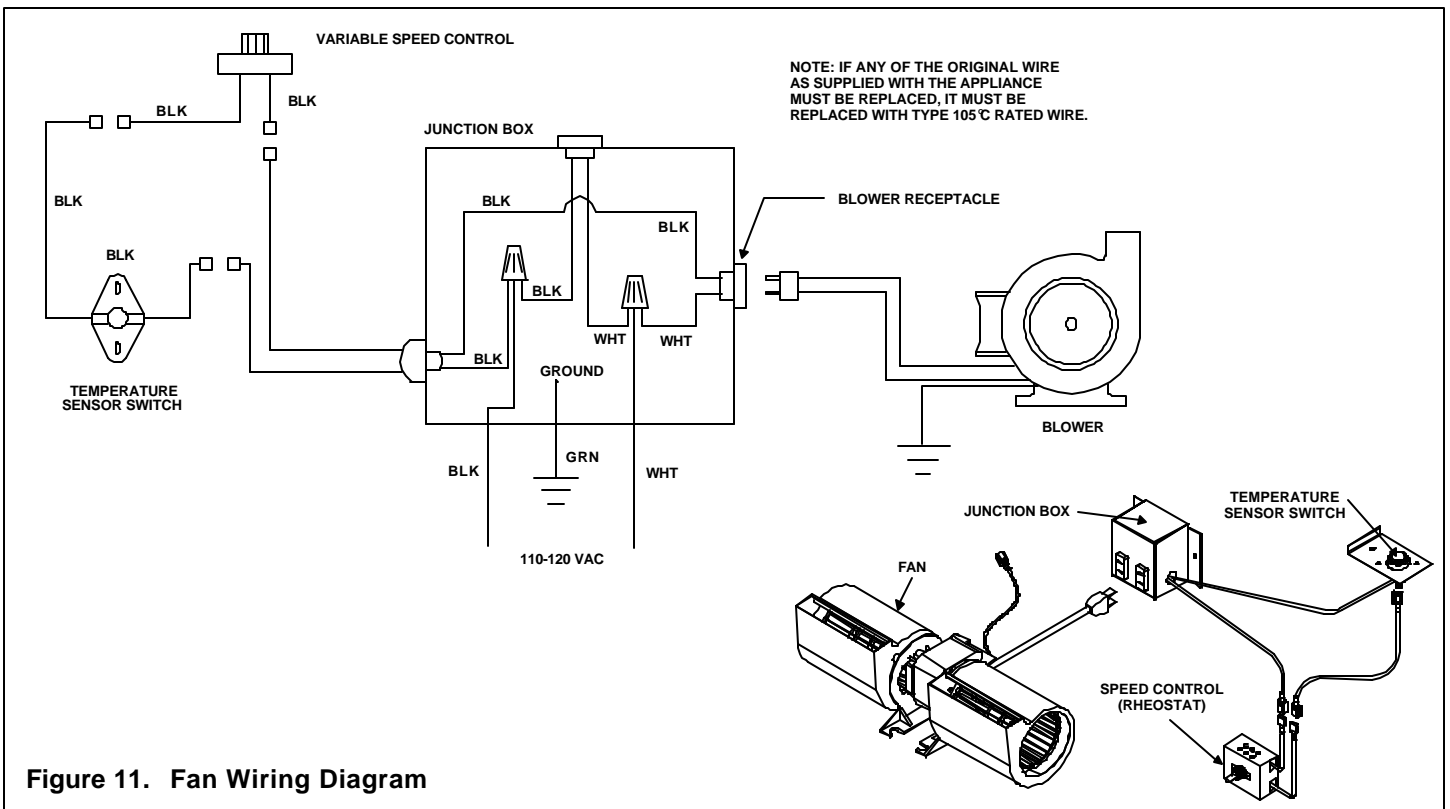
VARIABLE SPEED CONTROL

NOTE: IF ANY OF THE ORIGINAL WIRE AS SUPPLIED WITH THE APPLIANCE MUST BE REPLACED, IT MUST BE REPLACED WITH TYPE 105℃ RATED WIRE.

BLK

BLK

JUNCTION BOX

BLK

BLK

BLOWER RECEPTACLE

BLK

BLK

BLK

BLK

WHT

WHT

TEMPERATURE SENSOR SWITCH

GROUND

BLOWER

BLK

GRN

WHT

110-120 VAC

JUNCTION BOX

TEMPERATURE SENSOR SWITCH

FAN

SPEED CONTROL (RHEOSTAT)

Figure 11. Fan Wiring Diagram